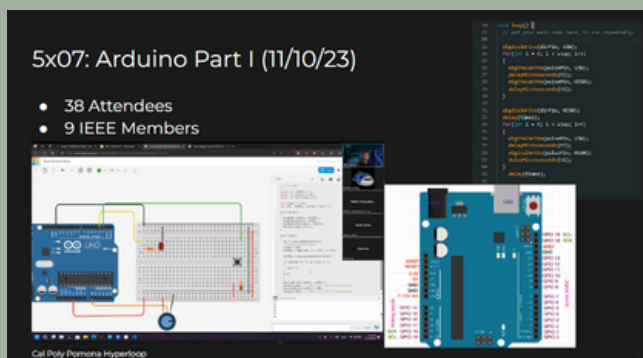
5x07: Arduino Part I (11/10/23)

- 38 Attendees
- 9 IEEE Members

void loop() {
// put your main code here, to run repeatedly:

digitalWrite(dirPin, LOW);
for(int i = 0; i < steps; i++)
{
digitalWrite(pulsePin, LOW);
delayMicroseconds(50);
digitalWrite(pulsePin, HIGH);
delayMicroseconds(50);
}

digitalWrite(dirPin, HIGH);
delay(time);
for(int i = 0; i < steps; i++)
{
digitalWrite(pulsePin, LOW);
delayMicroseconds(50);
digitalWrite(pulsePin, HIGH);
delayMicroseconds(50);
}
delay(time);

UNO

Cal Poly Pomona Hyperloop